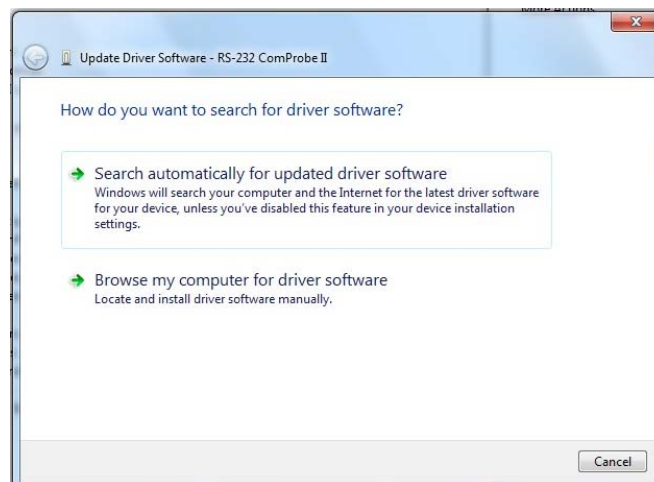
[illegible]

Update Driver Software - RS-232 ComProbe II

How do you want to search for driver software?

Search automatically for updated driver software
Windows will search your computer and the Internet for the latest driver software for your device, unless you've disabled this feature in your device installation settings.

Browse my computer for driver software
Locate and install driver software manually.

Cancel